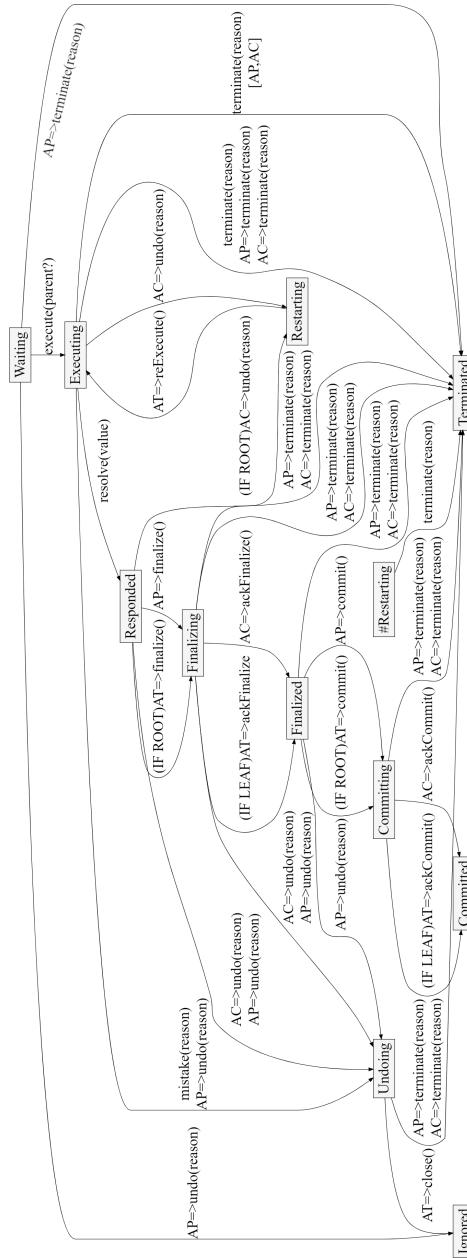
Waiting
AP=>terminate(reason)
execute(parent?)
Executing
terminate(reason)
[AP,AC]
terminate(reason)
AP=>terminate(reason)
AC=>terminate(reason)
AT=>reExecute() AC=>undo(reason)
Restarting
resolve(value)
(IF ROOT)AC=>undo(reason)
AP=>terminate(reason)
AC=>terminate(reason)
Responded
(IF ROOT)AT=>finalize() AP=>finalize()
Finalizing
AC=>ackFinalize()
AP=>terminate(reason)
AC=>terminate(reason)
AP=>terminate(reason)
AC=>terminate(reason)
(IF LEAF)AT=>ackFinalize
Finalized
AP=>commit()
(IF ROOT)AT=>commit()
#Restarting
terminate(reason)
AP=>terminate(reason)
AC=>terminate(reason)
Committing
AC=>ackCommit()
AC=>undo(reason)
AP=>undo(reason)
AP=>undo(reason)
(IF LEAF)AT=>ackCommit()
Committed
mistake(reason)
AP=>undo(reason)
AC=>undo(reason)
AP=>undo(reason)
Undoing
AP=>terminate(reason)
AC=>terminate(reason)
AP=>undo(reason)
AT=>close()
Ignored
Terminated